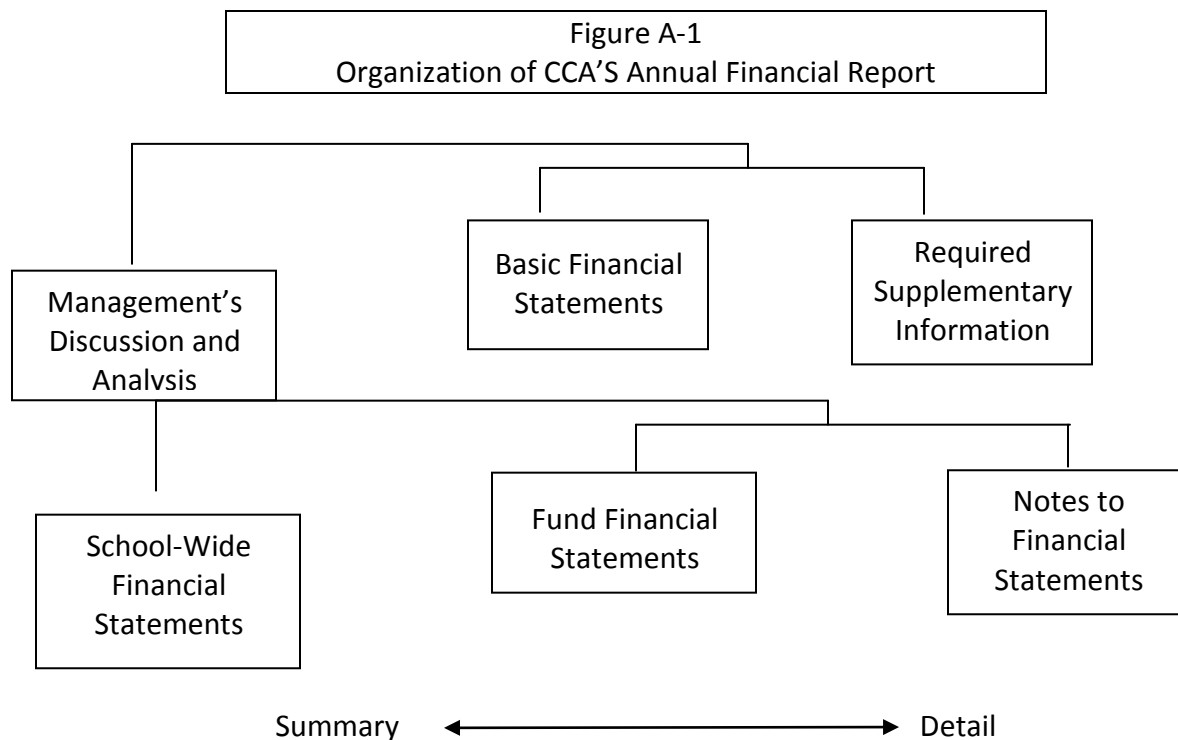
Figure A-1
Organization of CCA'S Annual Financial Report

Management's Discussion and Analysis

Basic Financial Statements

Required Supplementary Information

School-Wide Financial Statements

Fund Financial Statements

Notes to Financial Statements

Summary Detail